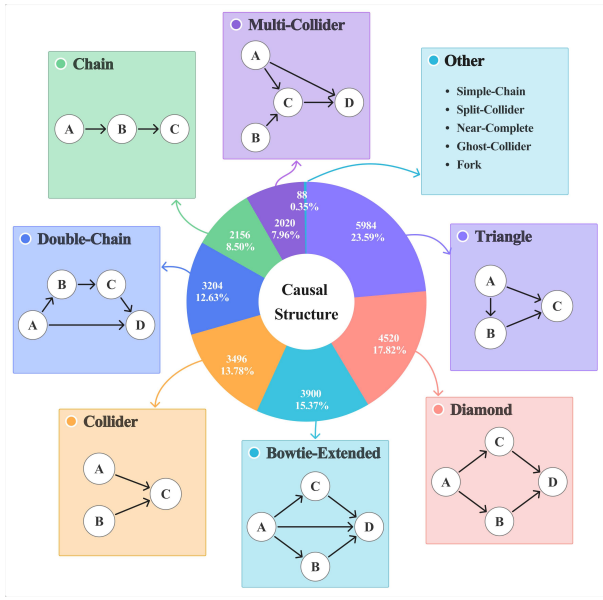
Multi-Collider

A

C

D

B

Chain

A

B

C

Other

- Simple-Chain
- Split-Collider
- Near-Complete
- Ghost-Collider
- Fork

Double-Chain

B

C

A

D

88
0.35%

2020
7.96%

2156
8.50%

5984
23.59%

3204
12.63%

Causal
Structure

4520
17.82%

3496
13.78%

3900
15.37%

Triangle

A

C

B

Collider

A

C

B

Bowtie-Extended

C

A

D

B

Diamond

C

A

D

B